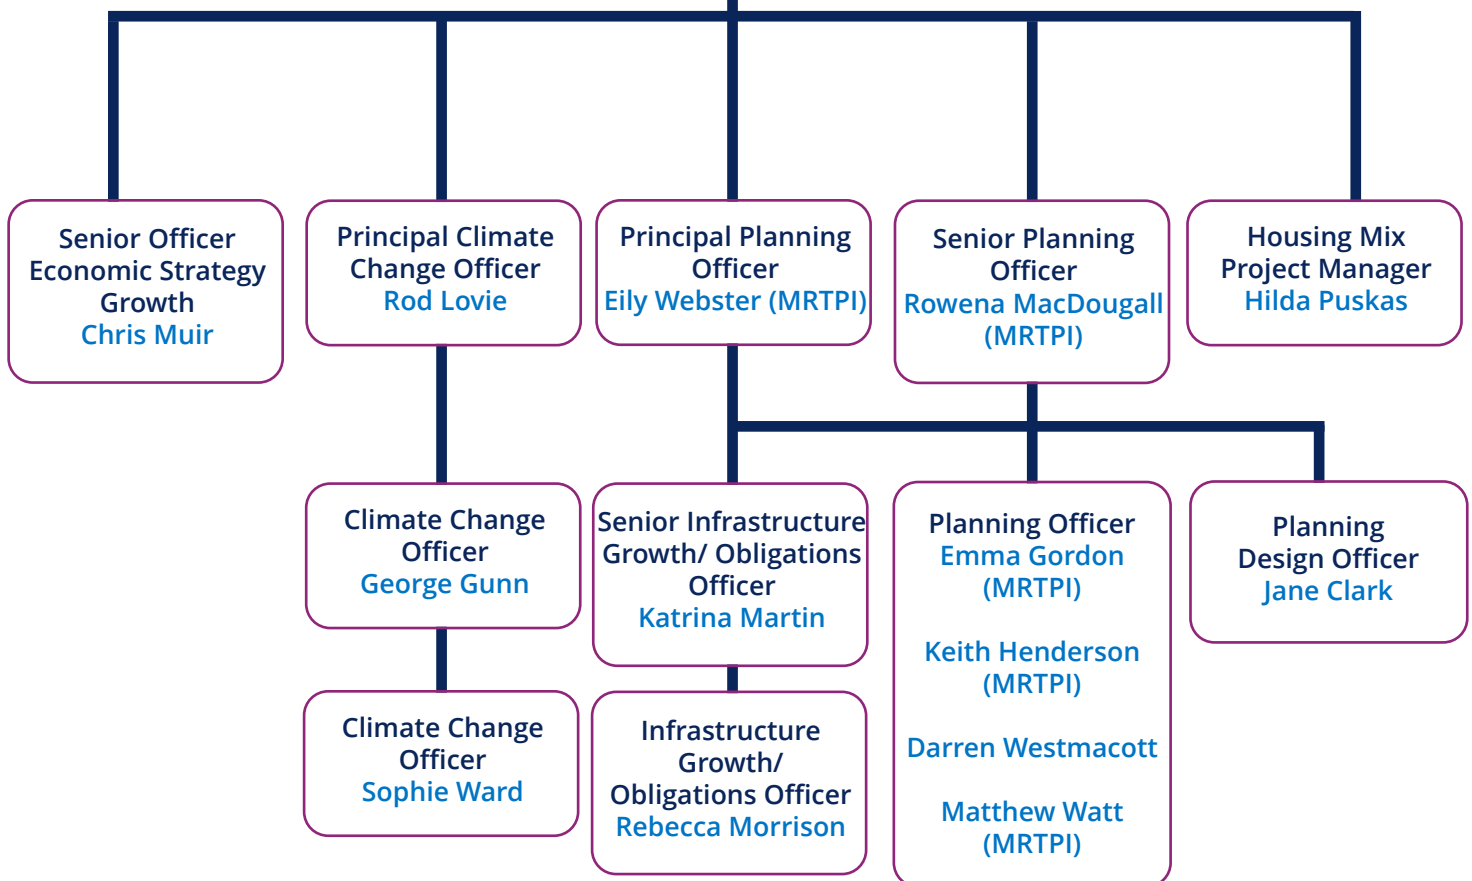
Senior Officer Economic Strategy Growth
Chris Muir

Principal Climate Change Officer
Rod Lovie

Principal Planning Officer
Eily Webster (MRTPI)

Senior Planning Officer
Rowena MacDougall (MRTPI)

Housing Mix Project Manager
Hilda Puskas

Climate Change Officer
George Gunn

Senior Infrastructure Growth/ Obligations Officer
Katrina Martin

Planning Officer
Emma Gordon (MRTPI)

Keith Henderson (MRTPI)

Darren Westmacott

Matthew Watt (MRTPI)

Planning Design Officer
Jane Clark

Climate Change Officer
Sophie Ward

Infrastructure Growth/ Obligations Officer
Rebecca Morrison